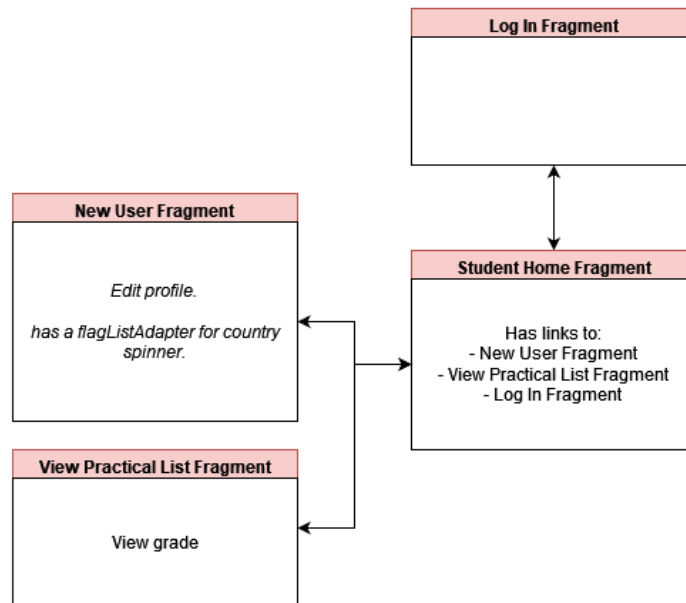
Log In Fragment

New User Fragment

Edit profile.

has a flagListAdapter for country spinner.

Student Home Fragment

Has links to:
- New User Fragment
- View Practical List Fragment
- Log In Fragment

View Practical List Fragment

View grade